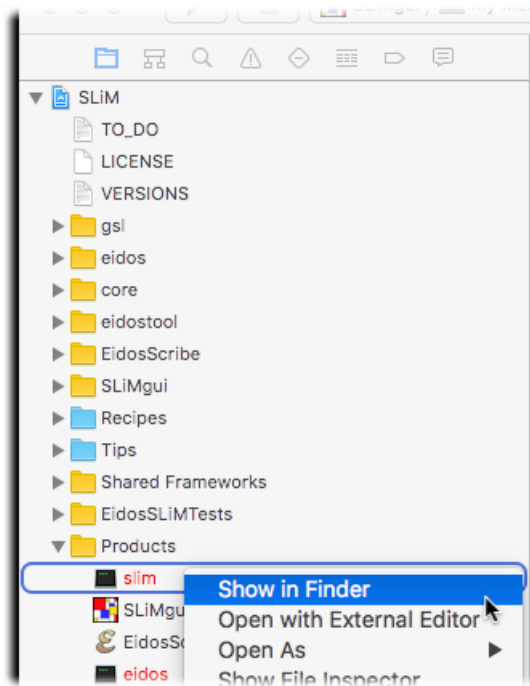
SLiM

TO_DO

LICENSE

VERSIONS

gsl

eidos

core

eidostool

EidosScribe

SLiMgui

Recipes

Tips

Shared Frameworks

EidosSLiMTests

Products

slim

SLiMgu

EidosSc

eidos

Show in Finder

Open with External Editor

Open As

Show File Inspector